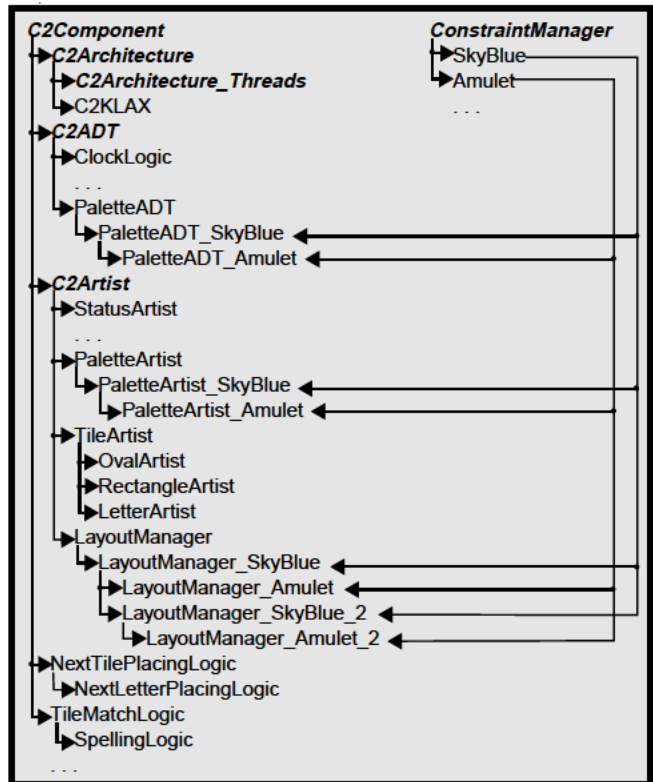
C2Component
C2Architecture
C2Architecture_Threads
C2KLAX
C2ADT
ClockLogic
. . .
PaletteADT
PaletteADT_SkyBlue
PaletteADT_Amulet
C2Artist
StatusArtist
. . .
PaletteArtist
PaletteArtist_SkyBlue
PaletteArtist_Amulet
TileArtist
OvalArtist
RectangleArtist
LetterArtist
LayoutManager
LayoutManager_SkyBlue
LayoutManager_Amulet
LayoutManager_SkyBlue_2
LayoutManager_Amulet_2
NextTilePlacingLogic
NextLetterPlacingLogic
TileMatchLogic
SpellingLogic
. . .

ConstraintManager
SkyBlue
Amulet
. . .